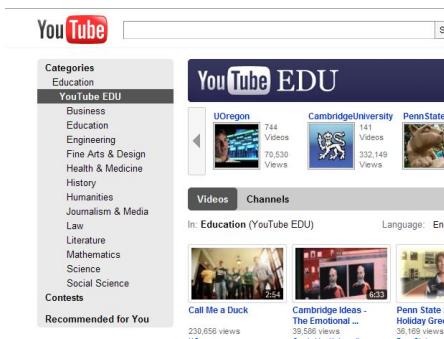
YouTube

S

Categories
Education
YouTube EDU
Business
Education
Engineering
Fine Arts & Design
Health & Medicine
History
Humanities
Journalism & Media
Law
Literature
Mathematics
Science
Social Science
Contests

Recommended for You

YouTube EDU

UOregon
744 Videos
70,530 Views

CambridgeUniversity
141 Videos
332,149 Views

PennState

Videos Channels

In: Education (YouTube EDU)

Language: En

2:54
Call Me a Duck
230,656 views

6:33
Cambridge Ideas - The Emotional ...
39,586 views

Penn State Holiday Gre
36,169 views